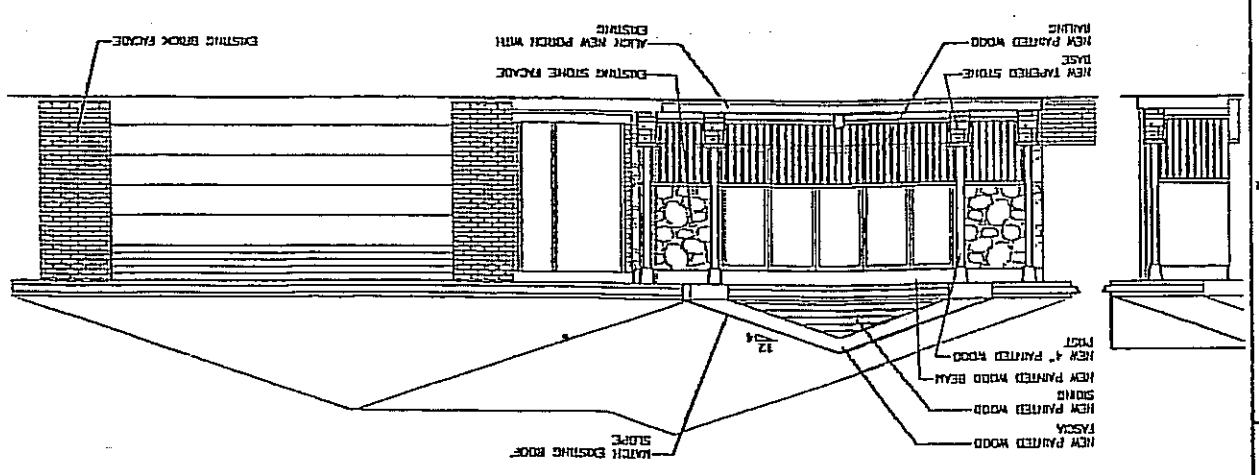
EXISTING BRICK FACADE
ALIGN NEW PORCH WITH EXISTING
EXISTING STONE FACADE
NEW PAINTED WOOD RAILING
NEW TAPERED STONE BASE
NEW 4" PAINTED WOOD POST
NEW PAINTED WOOD BEAM
NEW PAINTED WOOD SIDING
NEW PAINTED WOOD FASCIA
MATCH EXISTING ROOF SLOPE
12
4